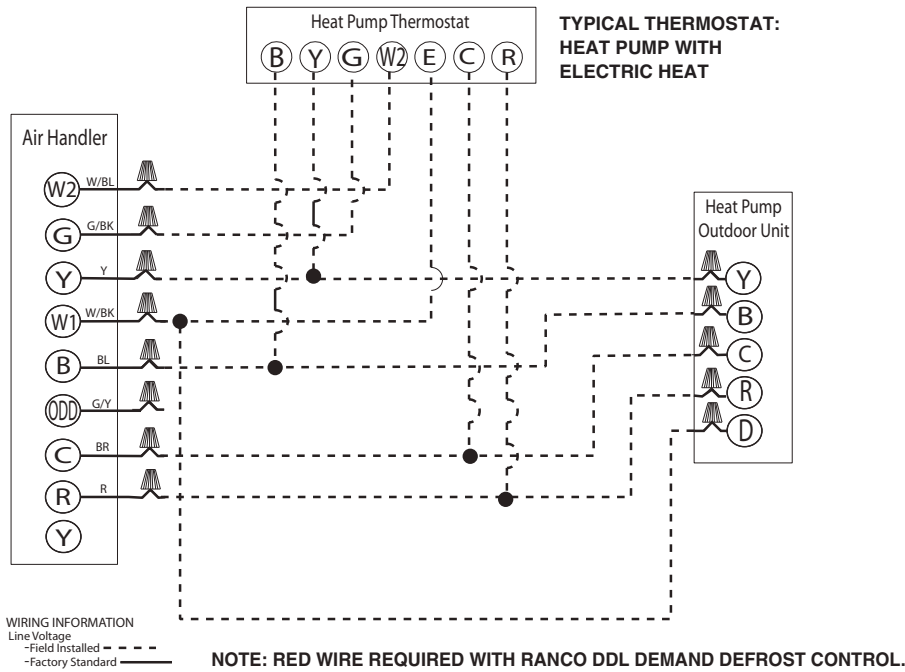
Heat Pump Thermostat

B Y G W2 E C R

TYPICAL THERMOSTAT: HEAT PUMP WITH ELECTRIC HEAT

Air Handler

W2 W/BL

G G/BK

Y Y

W1 W/BK

B BL

ODD G/Y

C BR

R R

Y

Heat Pump Outdoor Unit

Y

B

C

R

D

WIRING INFORMATION
Line Voltage
-Field Installed
-Factory Standard

NOTE: RED WIRE REQUIRED WITH RANCO DDL DEMAND DEFROST CONTROL.